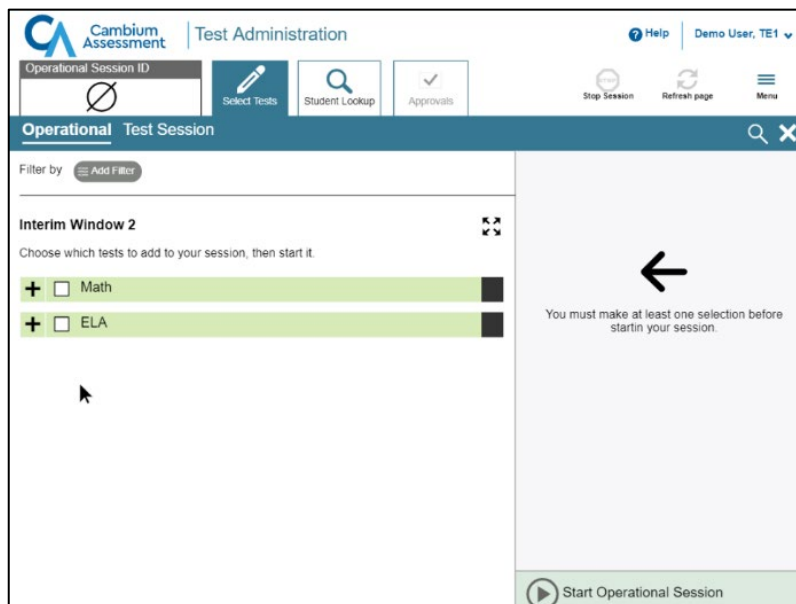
CA Cambium Assessment | Test Administration

Help | Demo User, TE1

Operational Session ID

∅

Select Tests

Student Lookup

Approvals

STOP Stop Session

Refresh page

Menu

Operational Test Session

Filter by Add Filter

Interim Window 2

Choose which tests to add to your session, then start it.

+ Math

+ ELA

You must make at least one selection before startin your session.

Start Operational Session